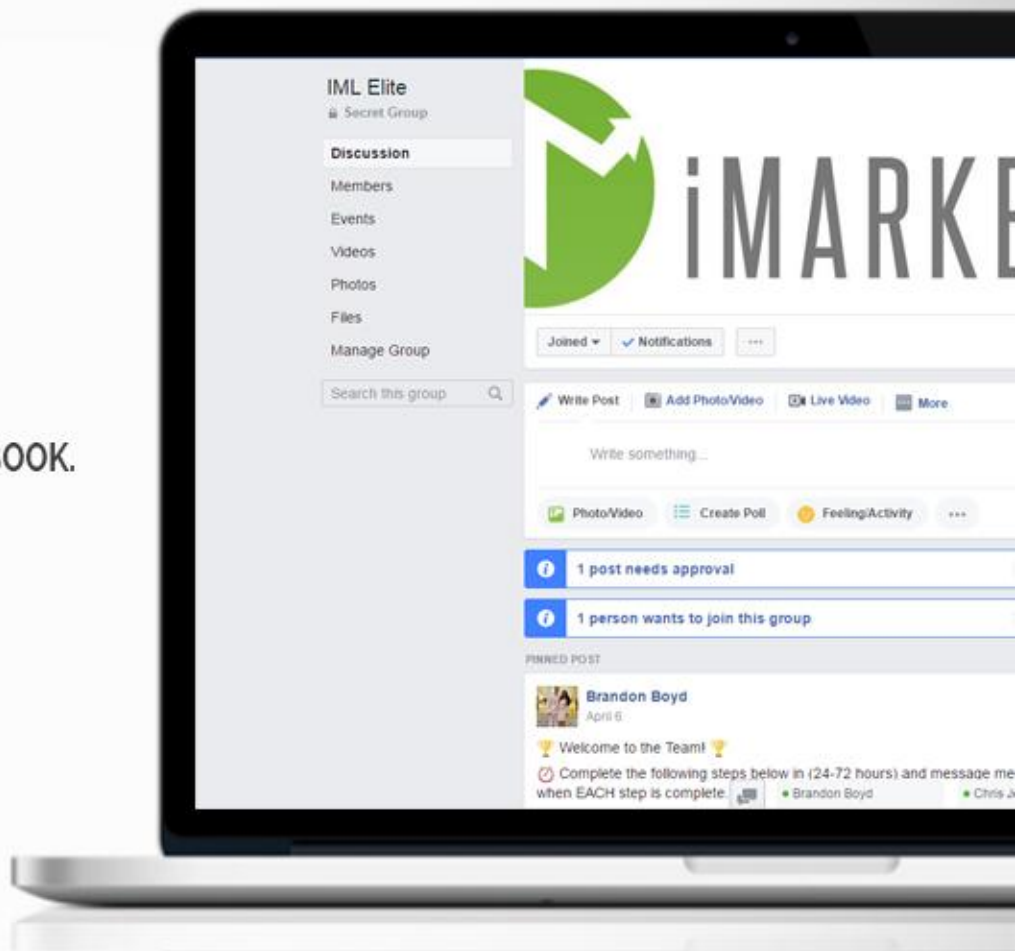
OOK.

IML Elite
Secret Group
Discussion
Members
Events
Videos
Photos
Files
Manage Group
Search this group

iMARKE

Joined ▾ ✓ Notifications ···

Write Post | Add Photo/Video | Live Video | More

Write something...

Photo/Video | Create Poll | Feeling/Activity | ···

1 post needs approval

1 person wants to join this group

PINNED POST

Brandon Boyd
April 6

🏆 Welcome to the Team! 🏆
Complete the following steps below in (24-72 hours) and message me when EACH step is complete.

• Brandon Boyd • Chris J